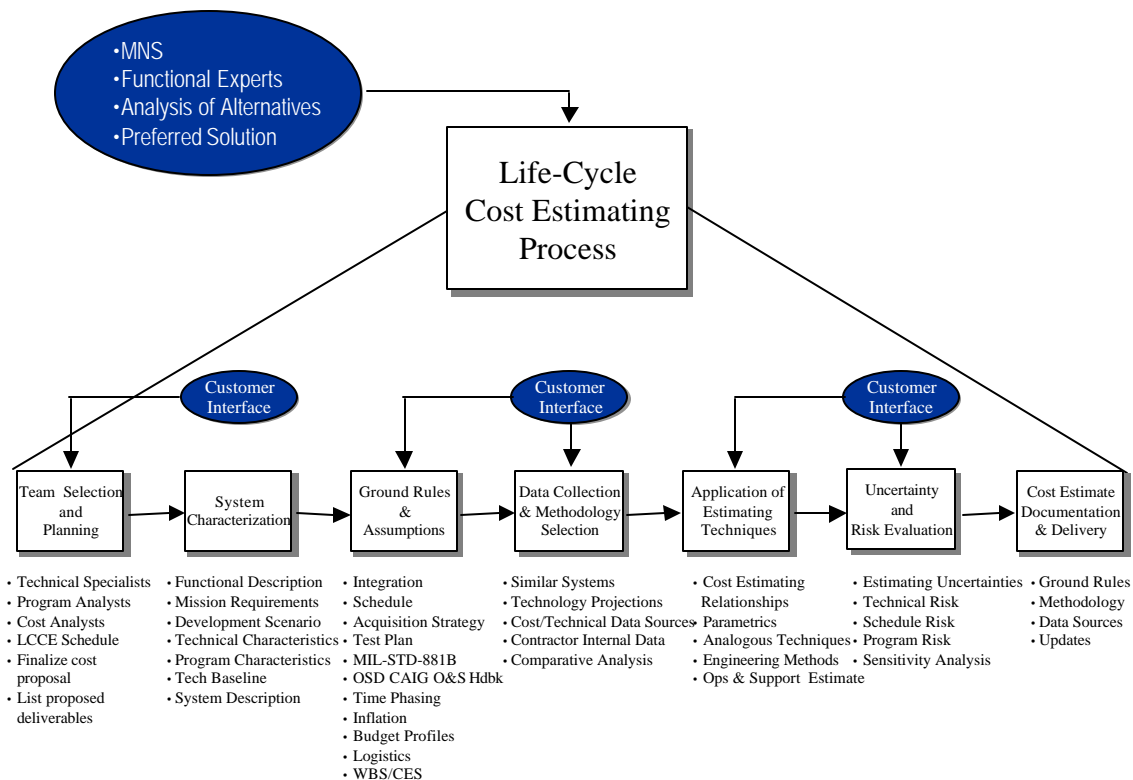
•MNS
•Functional Experts
•Analysis of Alternatives
•Preferred Solution

Life-Cycle Cost Estimating Process

Customer Interface

Customer Interface

Customer Interface

Team Selection and Planning

System Characterization

Ground Rules & Assumptions

Data Collection & Methodology Selection

Application of Estimating Techniques

Uncertainty and Risk Evaluation

Cost Estimate Documentation & Delivery

• Technical Specialists
• Program Analysts
• Cost Analysts
• LCCE Schedule
• Finalize cost proposal
• List proposed deliverables

• Functional Description
• Mission Requirements
• Development Scenario
• Technical Characteristics
• Program Characteristics
• Tech Baseline
• System Description

• Integration
• Schedule
• Acquisition Strategy
• Test Plan
• MIL-STD-881B
• OSD CAIG O&S Hdbk
• Time Phasing
• Inflation
• Budget Profiles
• Logistics
• WBS/CES

• Similar Systems
• Technology Projections
• Cost/Technical Data Sources
• Contractor Internal Data
• Comparative Analysis

• Cost Estimating Relationships
• Parametrics
• Analogous Techniques
• Engineering Methods
• Ops & Support Estimate

• Estimating Uncertainties
• Technical Risk
• Schedule Risk
• Program Risk
• Sensitivity Analysis

• Ground Rules
• Methodology
• Data Sources
• Updates